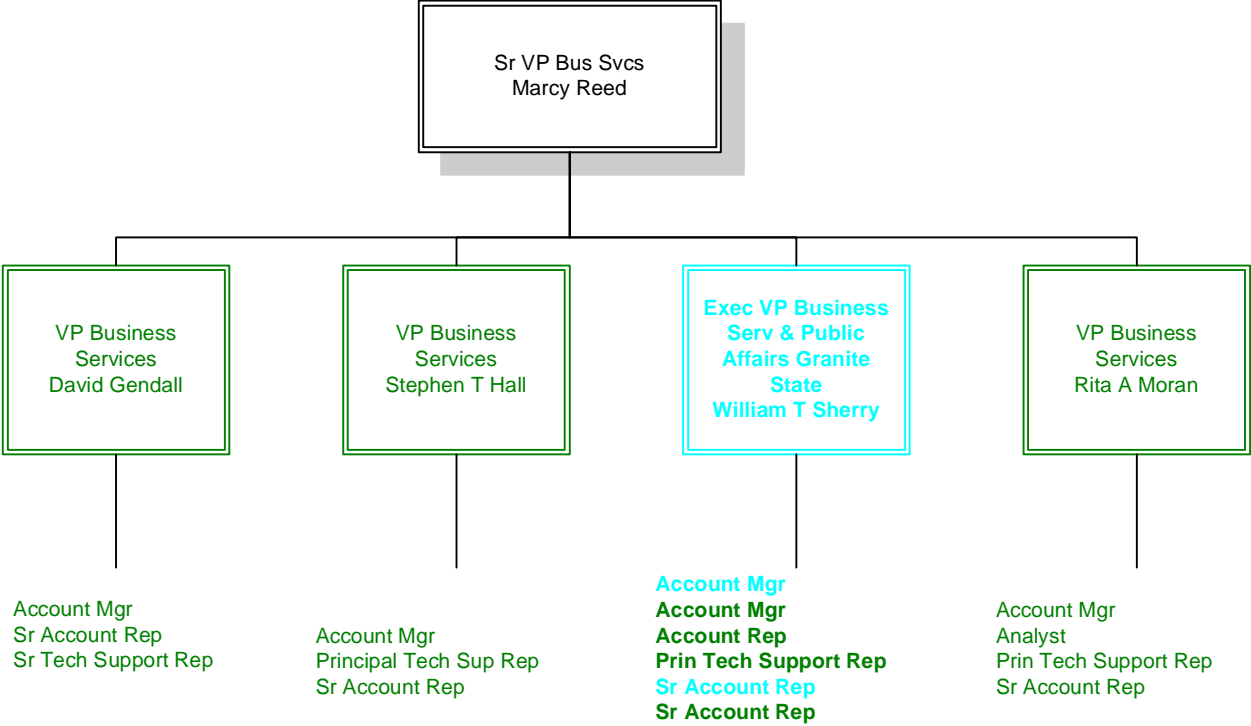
Sr VP Bus Svcs
Marcy Reed

VP Business Services
David Gendall

Account Mgr
Sr Account Rep
Sr Tech Support Rep

VP Business Services
Stephen T Hall

Account Mgr
Principal Tech Sup Rep
Sr Account Rep

Exec VP Business Serv & Public Affairs Granite State
William T Sherry

Account Mgr
Account Mgr
Account Rep
Prin Tech Support Rep
Sr Account Rep
Sr Account Rep

VP Business Services
Rita A Moran

Account Mgr
Analyst
Prin Tech Support Rep
Sr Account Rep